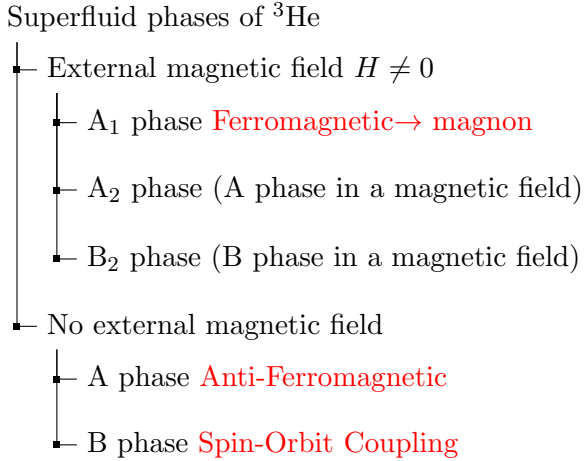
Superfluid phases of $^3$He

External magnetic field $H \neq 0$

A$_1$ phase Ferromagnetic$\rightarrow$ magnon

A$_2$ phase (A phase in a magnetic field)

B$_2$ phase (B phase in a magnetic field)

No external magnetic field

A phase Anti-Ferromagnetic

B phase Spin-Orbit Coupling